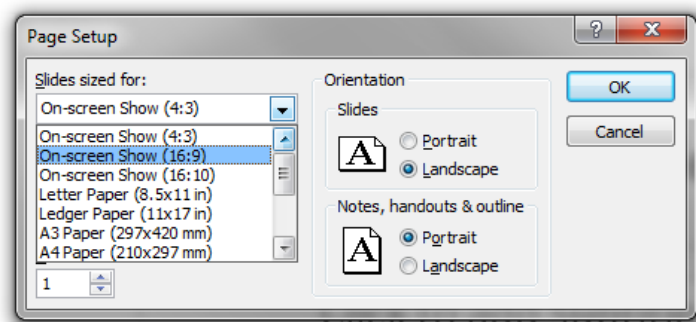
Page Setup

?

X

Slides sized for:

On-screen Show (4:3)

On-screen Show (4:3)
On-screen Show (16:9)
On-screen Show (16:10)
Letter Paper (8.5x11 in)
Ledger Paper (11x17 in)
A3 Paper (297x420 mm)
A4 Paper (210x297 mm)

1

Orientation

Slides

A

Portrait
Landscape

Notes, handouts & outline

A

Portrait
Landscape

OK

Cancel